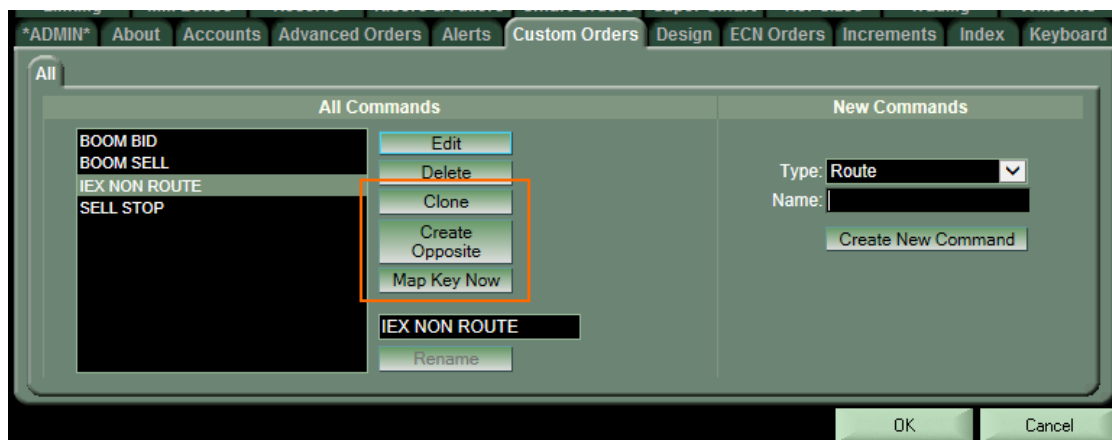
*ADMIN* About Accounts Advanced Orders Alerts Custom Orders Design ECN Orders Increments Index Keyboard

All

All Commands

BOOM BID
BOOM SELL
IEX NON ROUTE
SELL STOP

Edit
Delete
Clone
Create Opposite
Map Key Now

IEX NON ROUTE
Rename

New Commands

Type: Route
Name:

Create New Command

OK
Cancel